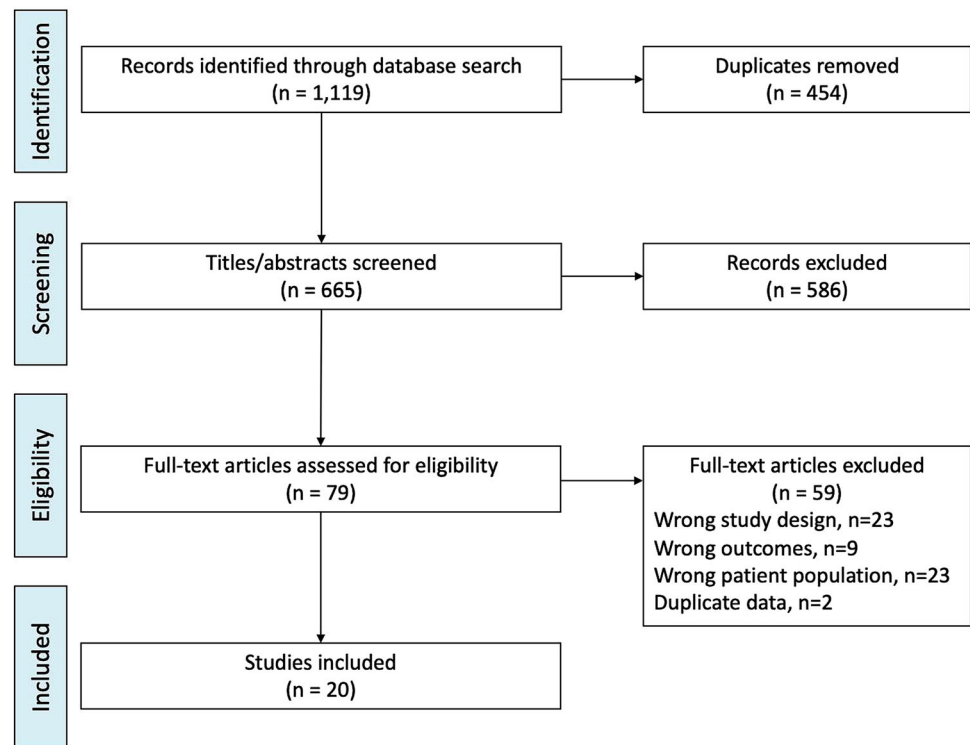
Identification

Records identified through database search
(n = 1,119)

Duplicates removed
(n = 454)

Screening

Titles/abstracts screened
(n = 665)

Records excluded
(n = 586)

Eligibility

Full-text articles assessed for eligibility
(n = 79)

Full-text articles excluded
(n = 59)
Wrong study design, n=23
Wrong outcomes, n=9
Wrong patient population, n=23
Duplicate data, n=2

Included

Studies included
(n = 20)